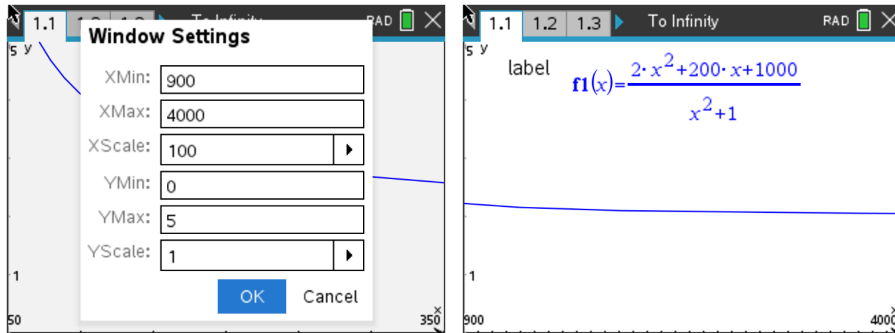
1.1 1.2 1.3 To Infinity RAD

5 y

Window Settings

XMin: 900

XMax: 4000

XScale: 100

YMin: 0

YMax: 5

YScale: 1

OK Cancel

1

50

350 x

1.1 1.2 1.3 To Infinity RAD

5 y

label $\mathbf{f1}(x)=\frac{2\cdot x^2+200\cdot x+1000}{x^2+1}$

1

900

4000 x